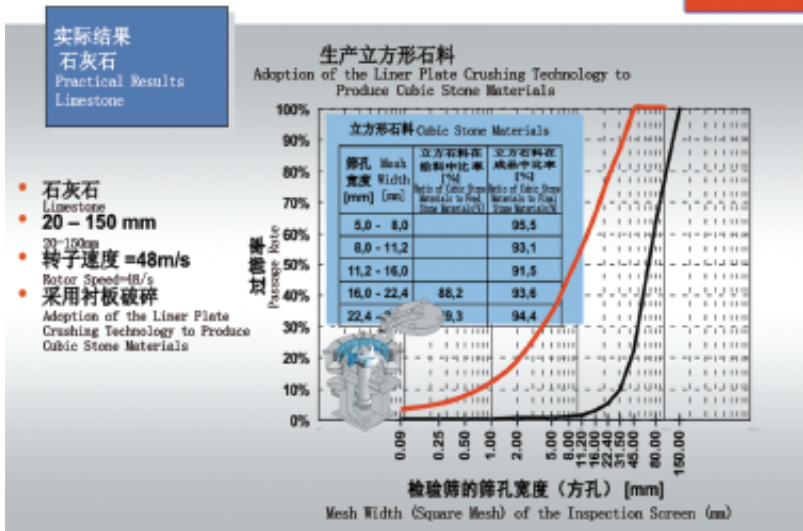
实际结果
石灰石
Practical Results
Limestone

• 石灰石
Limestone
• 20 – 150 mm
20-150mm
• 转子速度 =48m/s
Rotor Speed=48/s
• 采用衬板破碎
Adoption of the Liner Plate Crushing Technology to Produce Cubic Stone Materials

生产立方形石料
Adoption of the Liner Plate Crushing Technology to Produce Cubic Stone Materials

立方形石料 Cubic Stone Materials

| 筛孔宽度 [mm] Mesh Width [mm] | 立方形石料在给料中比率 [%] Ratio of Cubic Stone Materials to Feed Stone Materials[%] | 立方形石料在成品中比率 [%] Ratio of Cubic Stone Materials to Final Stone Materials[%] |
|---|---|---|
| 5,0 - 8,0 | | 95,5 |
| 8,0 - 11,2 | | 93,1 |
| 11,2 - 16,0 | | 91,5 |
| 16,0 - 22,4 | 88,2 | 93,6 |
| 22,4 -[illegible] | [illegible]9,3 | 94,4 |

过筛率
Passage Rate

100%
90%
80%
70%
60%
50%
40%
30%
20%
10%
0%

0.09
0.25
0.50
1.00
2.00
5.00
8.00
11.20
16.00
22.40
31.50
45.00
80.00
150.00

检验筛的筛孔宽度（方孔）[mm]
Mesh Width (Square Mesh) of the Inspection Screen (mm)